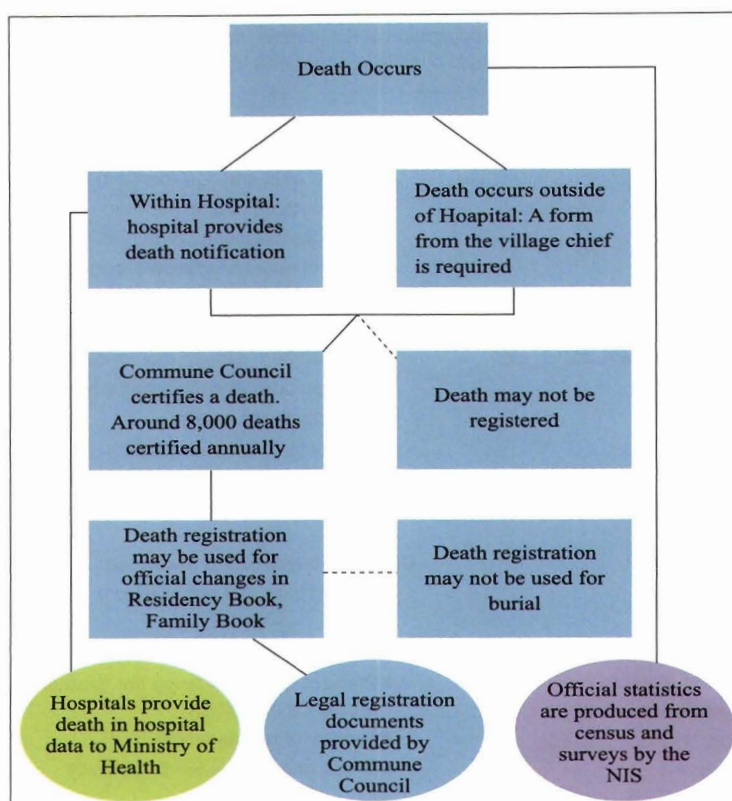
Death Occurs

Within Hospital: hospital provides death notification

Death occurs outside of Hoapital: A form from the village chief is required

Commune Council certifies a death. Around 8,000 deaths certified annually

Death may not be registered

Death registration may be used for official changes in Residency Book, Family Book

Death registration may not be used for burial

Hospitals provide death in hospital data to Ministry of Health

Legal registration documents provided by Commune Council

Official statistics are produced from census and surveys by the NIS